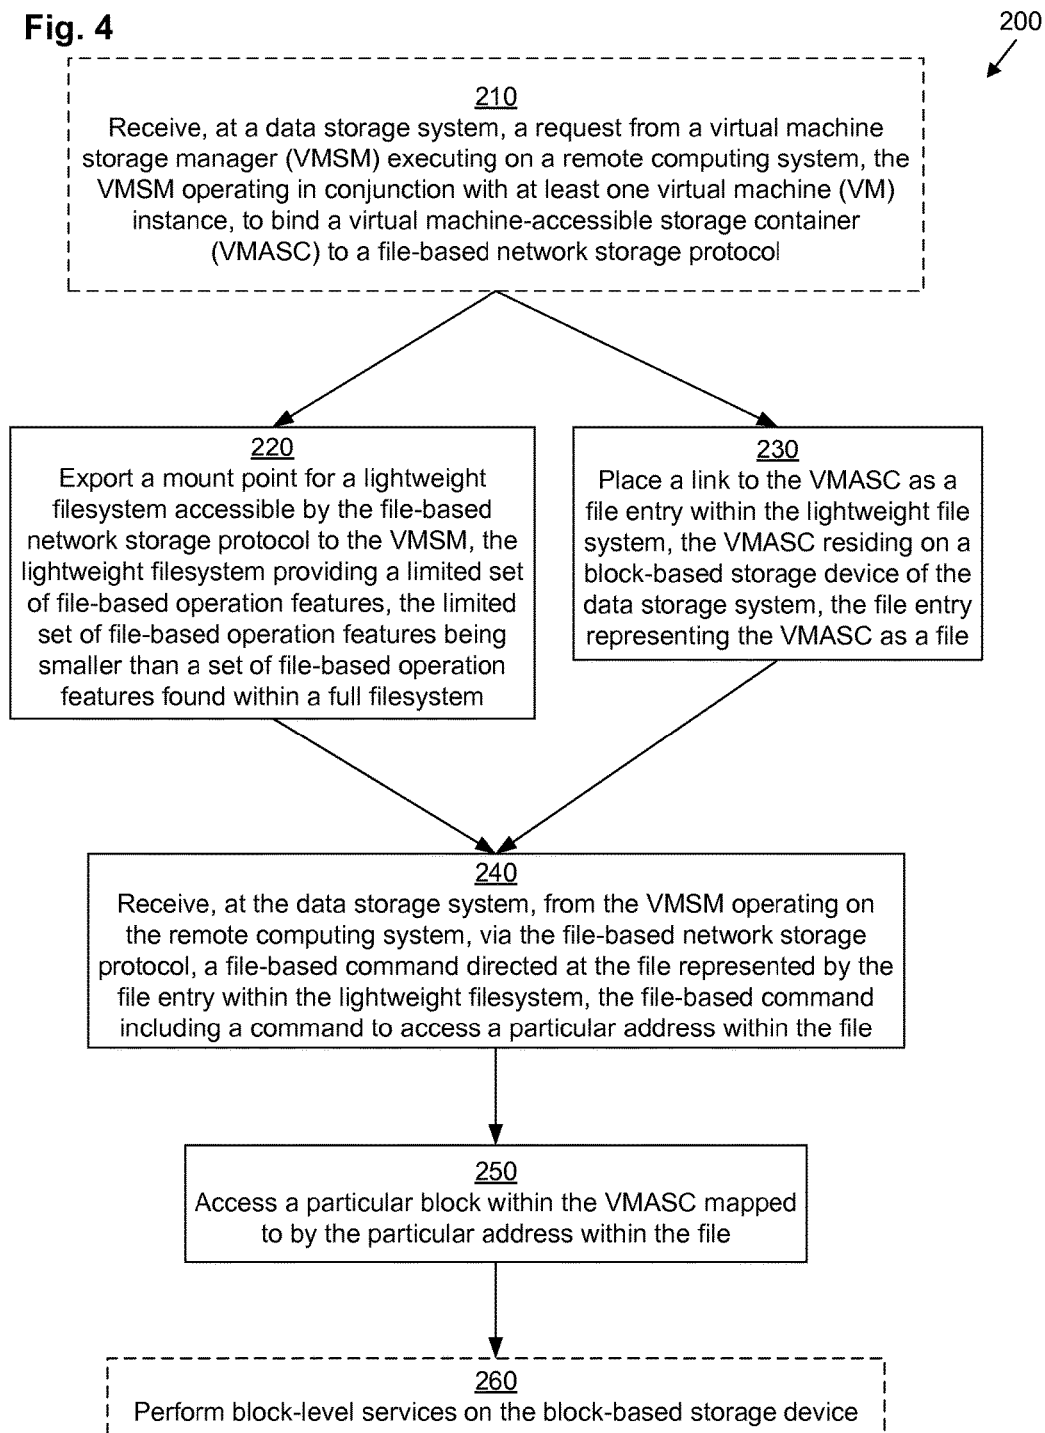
Fig. 4

200

210
Receive, at a data storage system, a request from a virtual machine storage manager (VMSM) executing on a remote computing system, the VMSM operating in conjunction with at least one virtual machine (VM) instance, to bind a virtual machine-accessible storage container (VMASC) to a file-based network storage protocol

220
Export a mount point for a lightweight filesystem accessible by the file-based network storage protocol to the VMSM, the lightweight filesystem providing a limited set of file-based operation features, the limited set of file-based operation features being smaller than a set of file-based operation features found within a full filesystem

230
Place a link to the VMASC as a file entry within the lightweight file system, the VMASC residing on a block-based storage device of the data storage system, the file entry representing the VMASC as a file

240
Receive, at the data storage system, from the VMSM operating on the remote computing system, via the file-based network storage protocol, a file-based command directed at the file represented by the file entry within the lightweight filesystem, the file-based command including a command to access a particular address within the file

250
Access a particular block within the VMASC mapped to by the particular address within the file

260
Perform block-level services on the block-based storage device